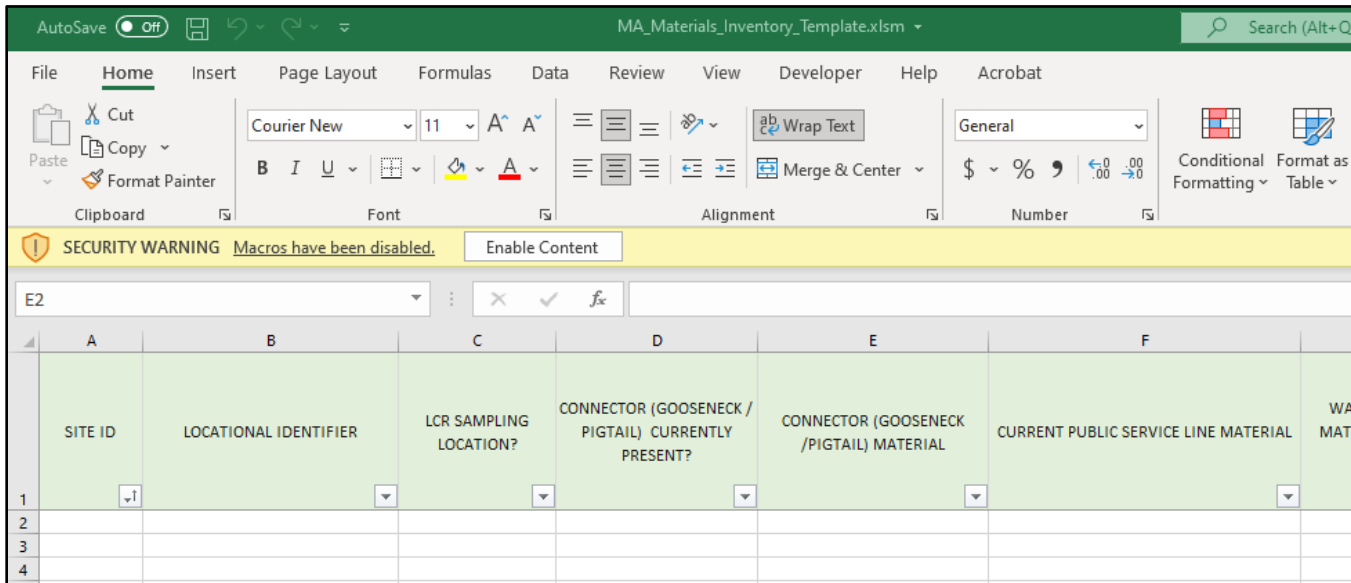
AutoSave Off MA_Materials_Inventory_Template.xlsm Search (Alt+Q

File Home Insert Page Layout Formulas Data Review View Developer Help Acrobat

Paste Cut Copy Format Painter Clipboard

Courier New 11 B I U Font

Wrap Text Merge & Center Alignment

General $ % Number

Conditional Formatting Format as Table

SECURITY WARNING Macros have been disabled. Enable Content

E2 $f_x$

| | A | B | C | D | E | F | |
|---|---|---|---|---|---|---|---|
| 1 | SITE ID | LOCATIONAL IDENTIFIER | LCR SAMPLING LOCATION? | CONNECTOR (GOOSENECK / PIGTAIL) CURRENTLY PRESENT? | CONNECTOR (GOOSENECK /PIGTAIL) MATERIAL | CURRENT PUBLIC SERVICE LINE MATERIAL | WA MAT |
| 2 | | | | | | | |
| 3 | | | | | | | |
| 4 | | | | | | | |